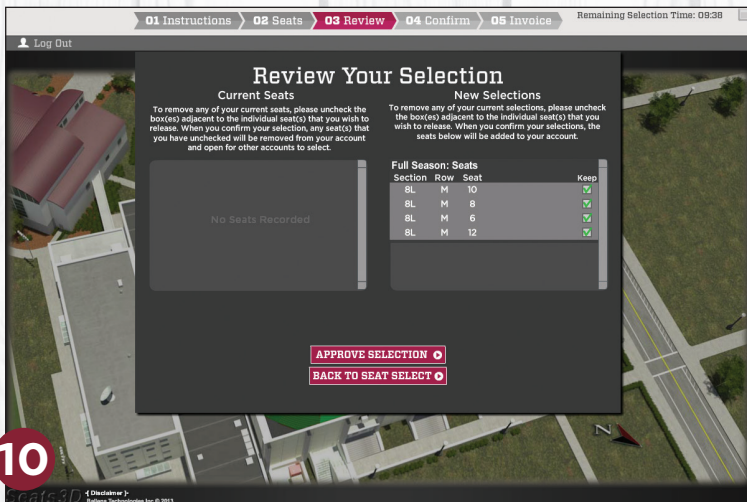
01 Instructions 02 Seats 03 Review 04 Confirm 05 Invoice

Remaining Selection Time: 09:38

Log Out

Review Your Selection

Current Seats

To remove any of your current seats, please uncheck the box(es) adjacent to the individual seat(s) that you wish to release. When you confirm your selection, any seat(s) that you have unchecked will be removed from your account and open for other accounts to select.

No Seats Recorded

New Selections

To remove any of your current selections, please uncheck the box(es) adjacent to the individual seat(s) that you wish to release. When you confirm your selections, the seats below will be added to your account.

Full Season: Seats

| Section | Row | Seat | Keep |
|---|---|---|---|
| 8L | M | 10 | ☑ |
| 8L | M | 8 | ☑ |
| 8L | M | 6 | ☑ |
| 8L | M | 12 | ☑ |

APPROVE SELECTION

BACK TO SEAT SELECT

10

Seats3D

| Disclaimer |

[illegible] Technologies Inc © 2013

N